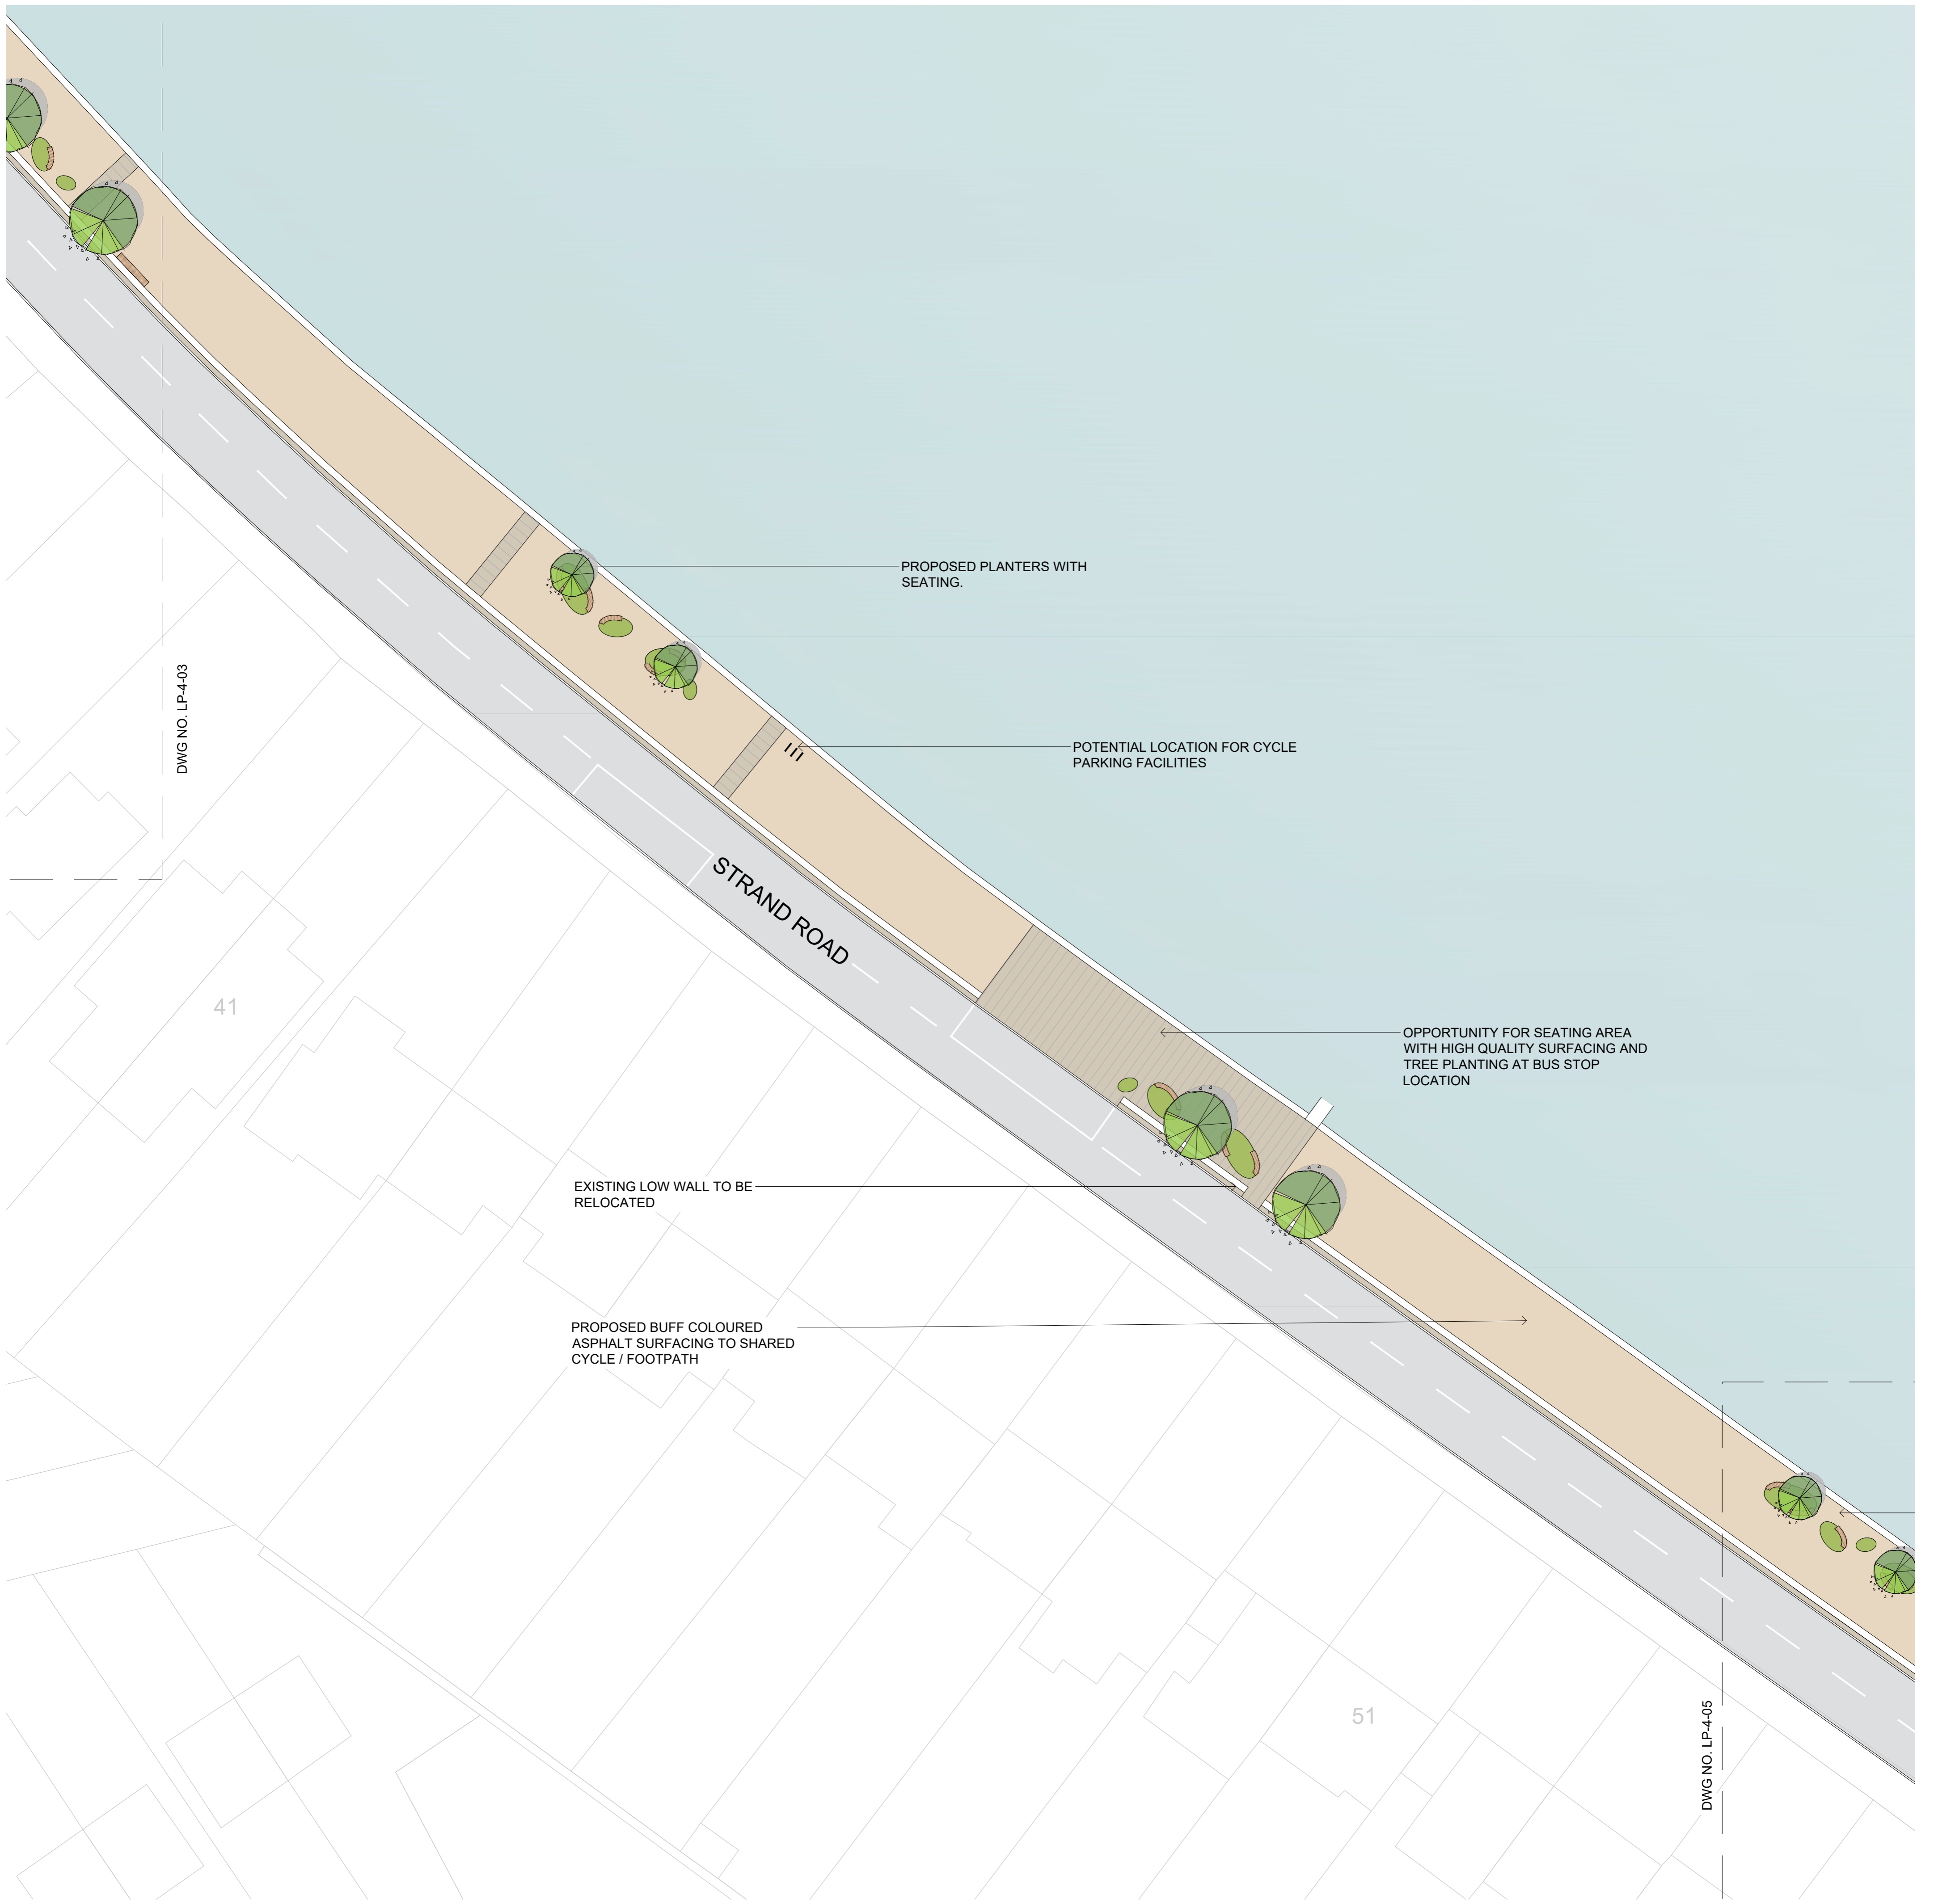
DWG NO. LP-4-03

PROPOSED PLANTERS WITH SEATING.

POTENTIAL LOCATION FOR CYCLE PARKING FACILITIES

STRAND ROAD

41

OPPORTUNITY FOR SEATING AREA WITH HIGH QUALITY SURFACING AND TREE PLANTING AT BUS STOP LOCATION

EXISTING LOW WALL TO BE RELOCATED

PROPOSED BUFF COLOURED ASPHALT SURFACING TO SHARED CYCLE / FOOTPATH

51

DWG NO. LP-4-05